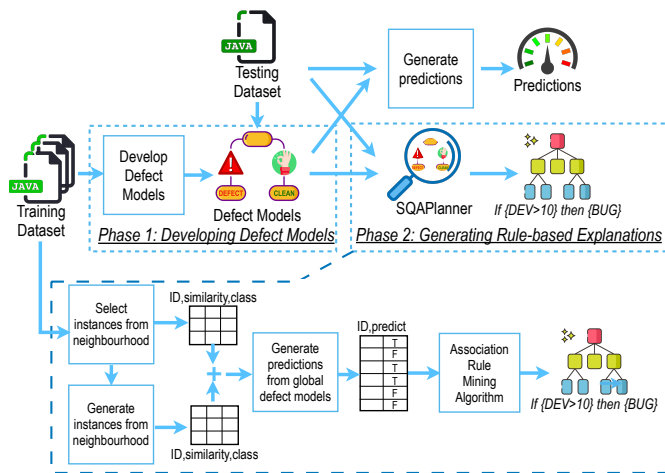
JAVA

Testing Dataset

Generate predictions

Predictions

JAVA

Training Dataset

Develop Defect Models

DEFECT

CLEAN

Defect Models

SQAPlanner

If {DEV>10} then {BUG}

Phase 1: Developing Defect Models

Phase 2: Generating Rule-based Explanations

Select instances from neighbourhood

ID,similarity,class

Generate instances from neighbourhood

ID,similarity,class

Generate predictions from global defect models

ID,predict

| |
|---|
| T |
| F |
| T |
| T |
| F |
| F |

Association Rule Mining Algorithm

If {DEV>10} then {BUG}